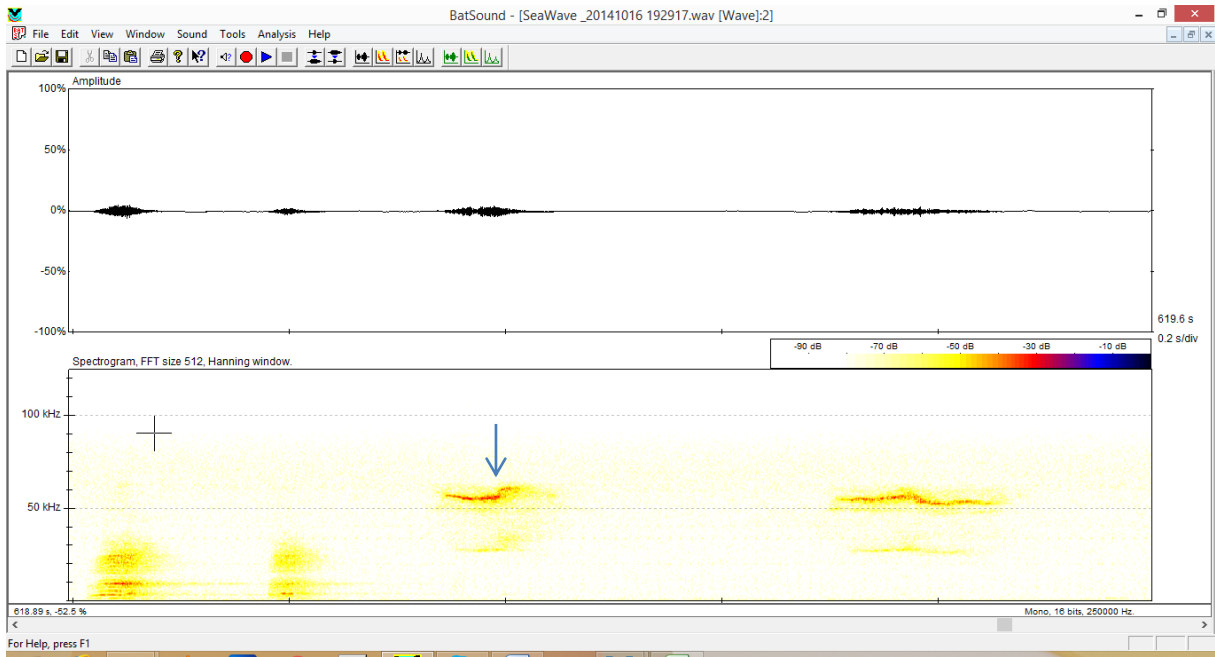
BatSound - [SeaWave _20141016 192917.wav [Wave]:2]

File Edit View Window Sound Tools Analysis Help

Amplitude

100%

50%

0%

-50%

-100%

619.6 s

0.2 s/div

-90 dB -70 dB -50 dB -30 dB -10 dB

Spectrogram, FFT size 512, Hanning window.

100 kHz

50 kHz

618.89 s, -52.5 %

Mono, 16 bits, 250000 Hz.

For Help, press F1